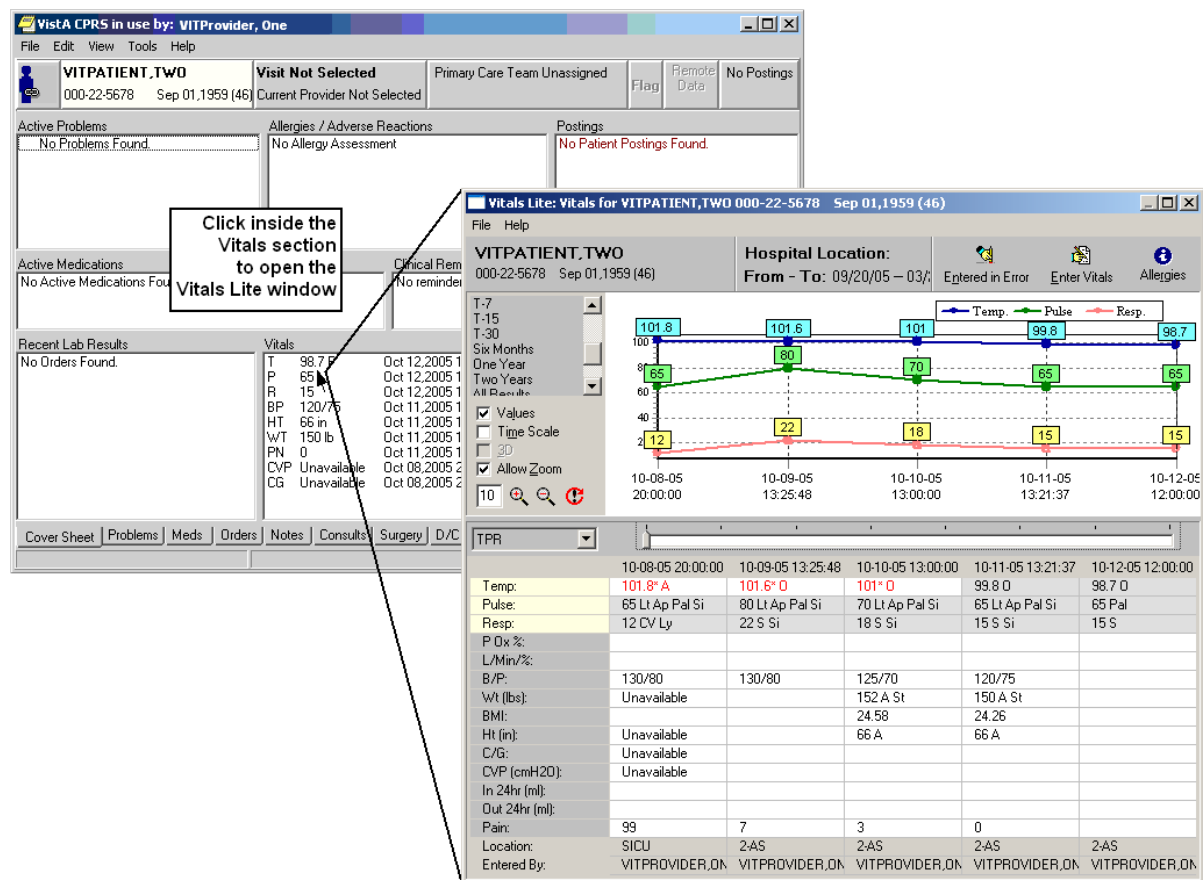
VistA CPRS in use by: VITProvider, One

File Edit View Tools Help

VITPATIENT,TWO
000-22-5678 Sep 01,1959 (46)

Visit Not Selected
Current Provider Not Selected

Primary Care Team Unassigned

Flag

Remote Data

No Postings

Active Problems
No Problems Found.

Allergies / Adverse Reactions
No Allergy Assessment

Postings
No Patient Postings Found.

Click inside the Vitals section to open the Vitals Lite window

Active Medications
No Active Medications Fou

Clinical Rem
No reminder

Recent Lab Results
No Orders Found.

Vitals
T 98.7 F Oct 12,2005 1
P 65 Oct 12,2005 1
R 15 Oct 12,2005 1
BP 120/75 Oct 11,2005 1
HT 66 in Oct 11,2005 1
WT 150 lb Oct 11,2005 1
PN 0 Oct 11,2005 1
CVP Unavailable Oct 08,2005 2
CG Unavailable Oct 08,2005 2

Cover Sheet Problems Meds Orders Notes Consults Surgery D/C

Vitals Lite: Vitals for VITPATIENT,TWO 000-22-5678 Sep 01,1959 (46)

File Help

VITPATIENT,TWO
000-22-5678 Sep 01,1959 (46)

Hospital Location:
From - To: 09/20/05 – 03/

Entered in Error
Enter Vitals
Allergies

T-7
T-15
T-30
Six Months
One Year
Two Years
All Results

Values
Time Scale
3D
Allow Zoom

10

Temp. Pulse Resp.

101.8 101.6 101 99.8 98.7
65 80 70 65 65
12 22 18 15 15
100 8 60 40 2

10-08-05 20:00:00
10-09-05 13:25:48
10-10-05 13:00:00
10-11-05 13:21:37
10-12-05 12:00:00

TPR

| | 10-08-05 20:00:00 | 10-09-05 13:25:48 | 10-10-05 13:00:00 | 10-11-05 13:21:37 | 10-12-05 12:00:00 |
|---|---|---|---|---|---|
| Temp: | 101.8* A | 101.6* O | 101* O | 99.8 O | 98.7 O |
| Pulse: | 65 Lt Ap Pal Si | 80 Lt Ap Pal Si | 70 Lt Ap Pal Si | 65 Lt Ap Pal Si | 65 Pal |
| Resp: | 12 CV Ly | 22 S Si | 18 S Si | 15 S Si | 15 S |
| P Ox %: | | | | | |
| L/Min/%: | | | | | |
| B/P: | 130/80 | 130/80 | 125/70 | 120/75 | |
| Wt (lbs): | Unavailable | | 152 A St | 150 A St | |
| BMI: | | | 24.58 | 24.26 | |
| Ht (in): | Unavailable | | 66 A | 66 A | |
| C/G: | Unavailable | | | | |
| CVP (cmH2O): | Unavailable | | | | |
| In 24hr (ml): | | | | | |
| Out 24hr (ml): | | | | | |
| Pain: | 99 | 7 | 3 | 0 | |
| Location: | SICU | 2-AS | 2-AS | 2-AS | 2-AS |
| Entered By: | VITPROVIDER,ON | VITPROVIDER,ON | VITPROVIDER,ON | VITPROVIDER,ON | VITPROVIDER,ON |